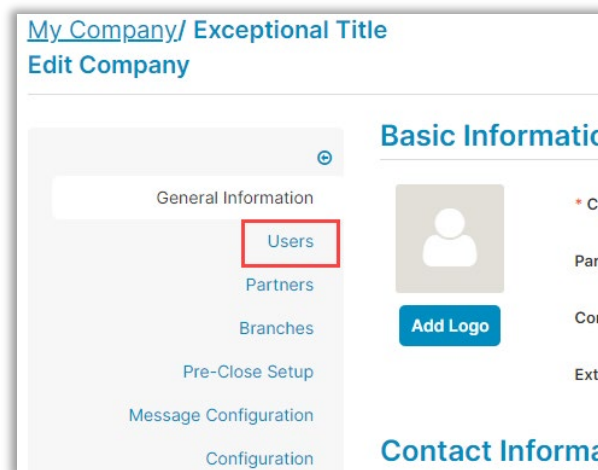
My Company/ Exceptional Title
Edit Company

General Information
Users
Partners
Branches
Pre-Close Setup
Message Configuration
Configuration

Basic Informatio

Add Logo

* C
Par
Cor
Ext

Contact Informa